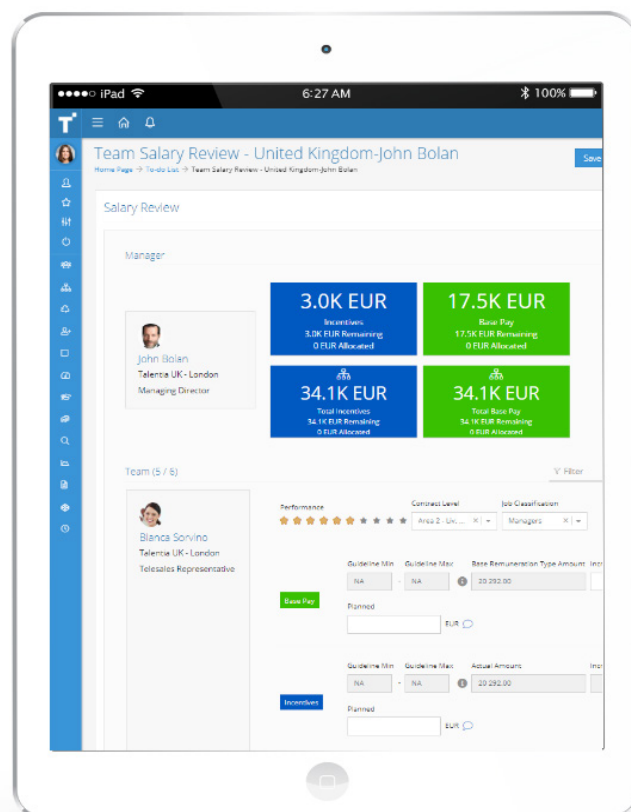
●●●●○ iPad 6:27 AM 100%

Team Salary Review - United Kingdom-John Bolan

Save

Home Page → To-do List → Team Salary Review - United Kingdom-John Bolan

Salary Review

Manager

John Bolan
Talentia UK - London
Managing Director

3.0K EUR
Incentives
3.0K EUR Remaining
0 EUR Allocated

17.5K EUR
Base Pay
17.5K EUR Remaining
0 EUR Allocated

34.1K EUR
Total Incentives
34.1K EUR Remaining
0 EUR Allocated

34.1K EUR
Total Base Pay
34.1K EUR Remaining
0 EUR Allocated

Team (5 / 6)

Filter

Bianca Sorvino
Talentia UK - London
Telesales Representative

Performance

Contract Level
Area 2 - Un...

Job Classification
Managers

Base Pay

Guideline Min
NA

Guideline Max
NA

Base Remuneration Type Amount
20 292.00

Planned
EUR

Incentives

Guideline Min
NA

Guideline Max
NA

Actual Amount
20 292.00

Planned
EUR